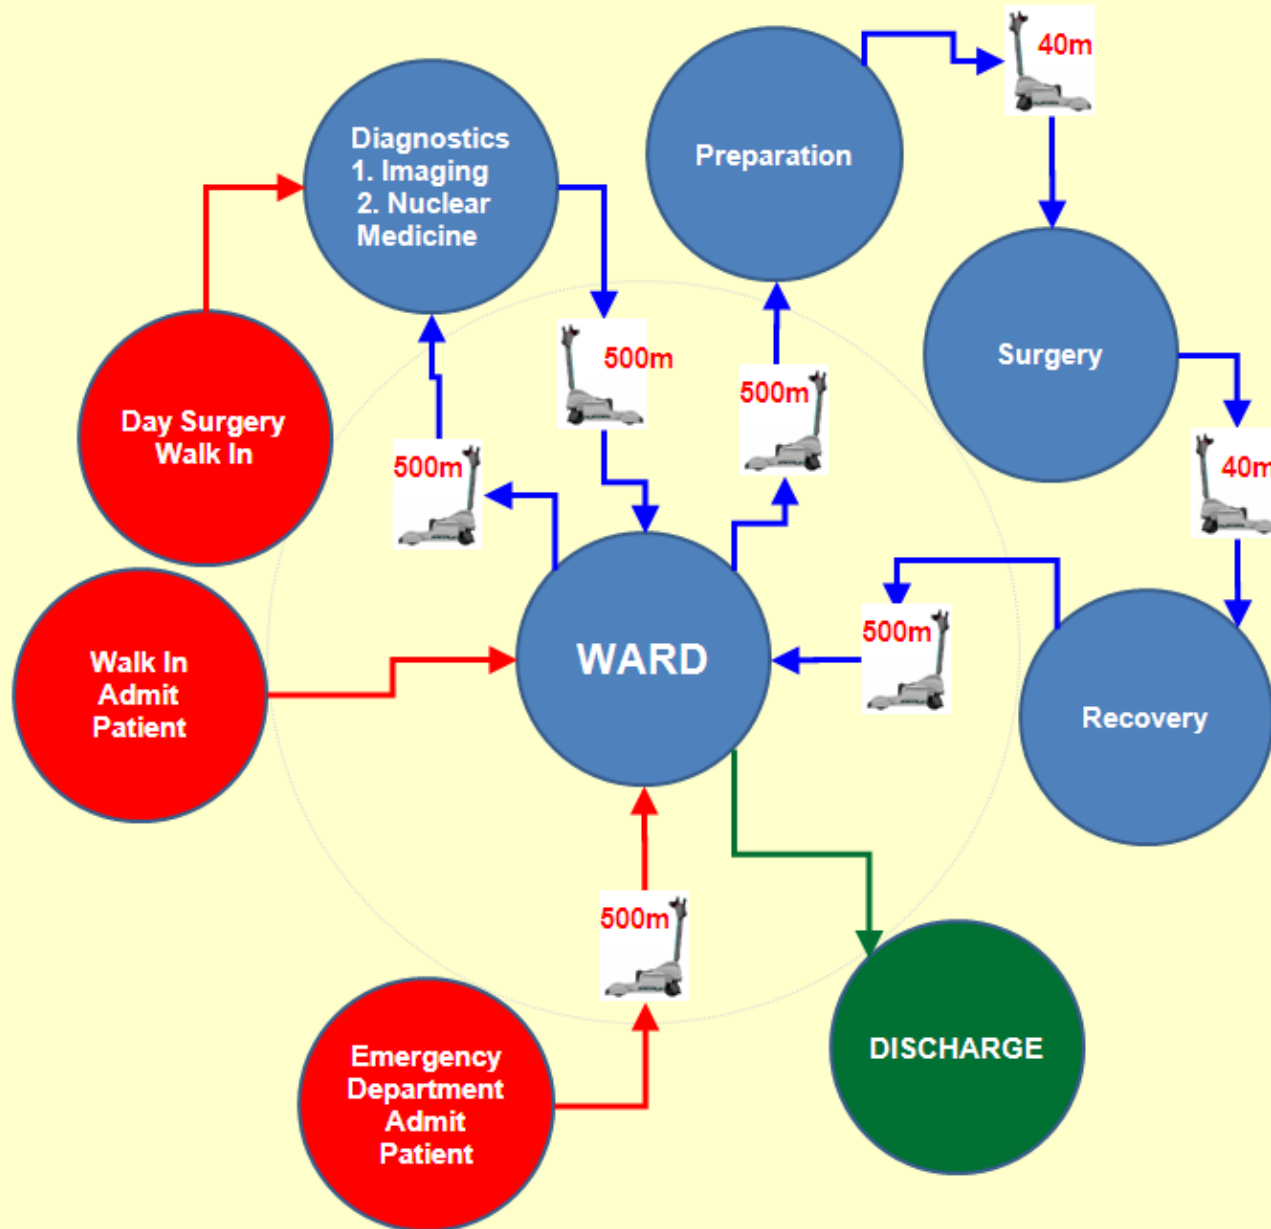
Diagnostics
1. Imaging
2. Nuclear Medicine

Preparation

40m

Surgery

40m

Day Surgery Walk In

500m

500m

500m

WARD

Walk In Admit Patient

500m

Recovery

500m

Emergency Department Admit Patient

DISCHARGE